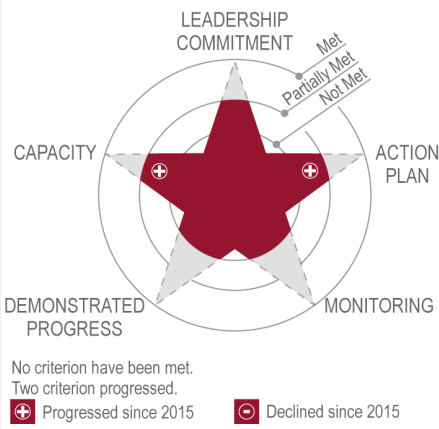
LEADERSHIP COMMITMENT

Met

Partially Met

Not Met

CAPACITY

ACTION PLAN

DEMONSTRATED PROGRESS

MONITORING

No criterion have been met.
Two criterion progressed.

Progressed since 2015

Declined since 2015